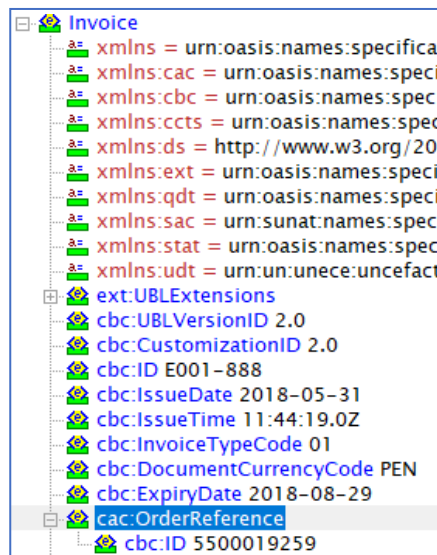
Invoice
xmlns = urn:oasis:names:specifica
xmlns:cac = urn:oasis:names:speci
xmlns:cbc = urn:oasis:names:spec
xmlns:ccts = urn:oasis:names:spec
xmlns:ds = http://www.w3.org/20
xmlns:ext = urn:oasis:names:speci
xmlns:qdt = urn:oasis:names:speci
xmlns:sac = urn:sunat:names:spec
xmlns:stat = urn:oasis:names:spec
xmlns:udt = urn:un:unece:uncefact
ext:UBLExtensions
cbc:UBLVersionID 2.0
cbc:CustomizationID 2.0
cbc:ID E001-888
cbc:IssueDate 2018-05-31
cbc:IssueTime 11:44:19.0Z
cbc:InvoiceTypeCode 01
cbc:DocumentCurrencyCode PEN
cbc:ExpiryDate 2018-08-29
cac:OrderReference
cbc:ID 5500019259